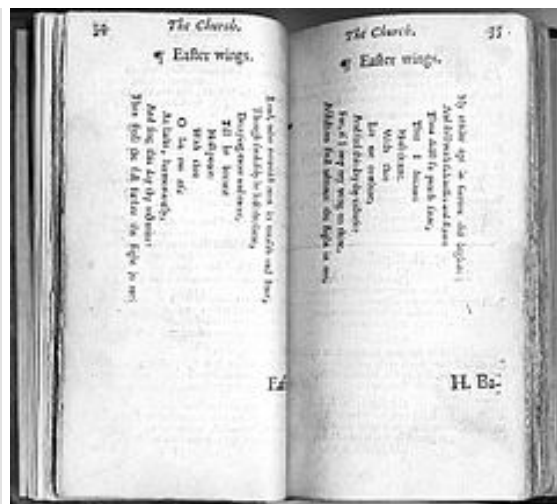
34 The Church.

¶ Easter wings.

Lord, who createdst man in wealth and store,
Though foolishly he lost the same,
Decaying more and more,
Till he became
Most poore:
With thee
O let me rise
As larks, harmoniously,
And sing this day thy victories:
Then shall the fall further the flight in me.

Ea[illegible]

The Church. 35

¶ Easter wings.

My tender age in sorrow did beginne:
And still with sicknesses and shame
Thou didst so punish sinne,
That I became
Most thinne.
With thee
Let me combine,
And feel this day thy victorie:
For, if I imp my wing on thine,
Affliction shall advance the flight in me.

H. Ba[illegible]